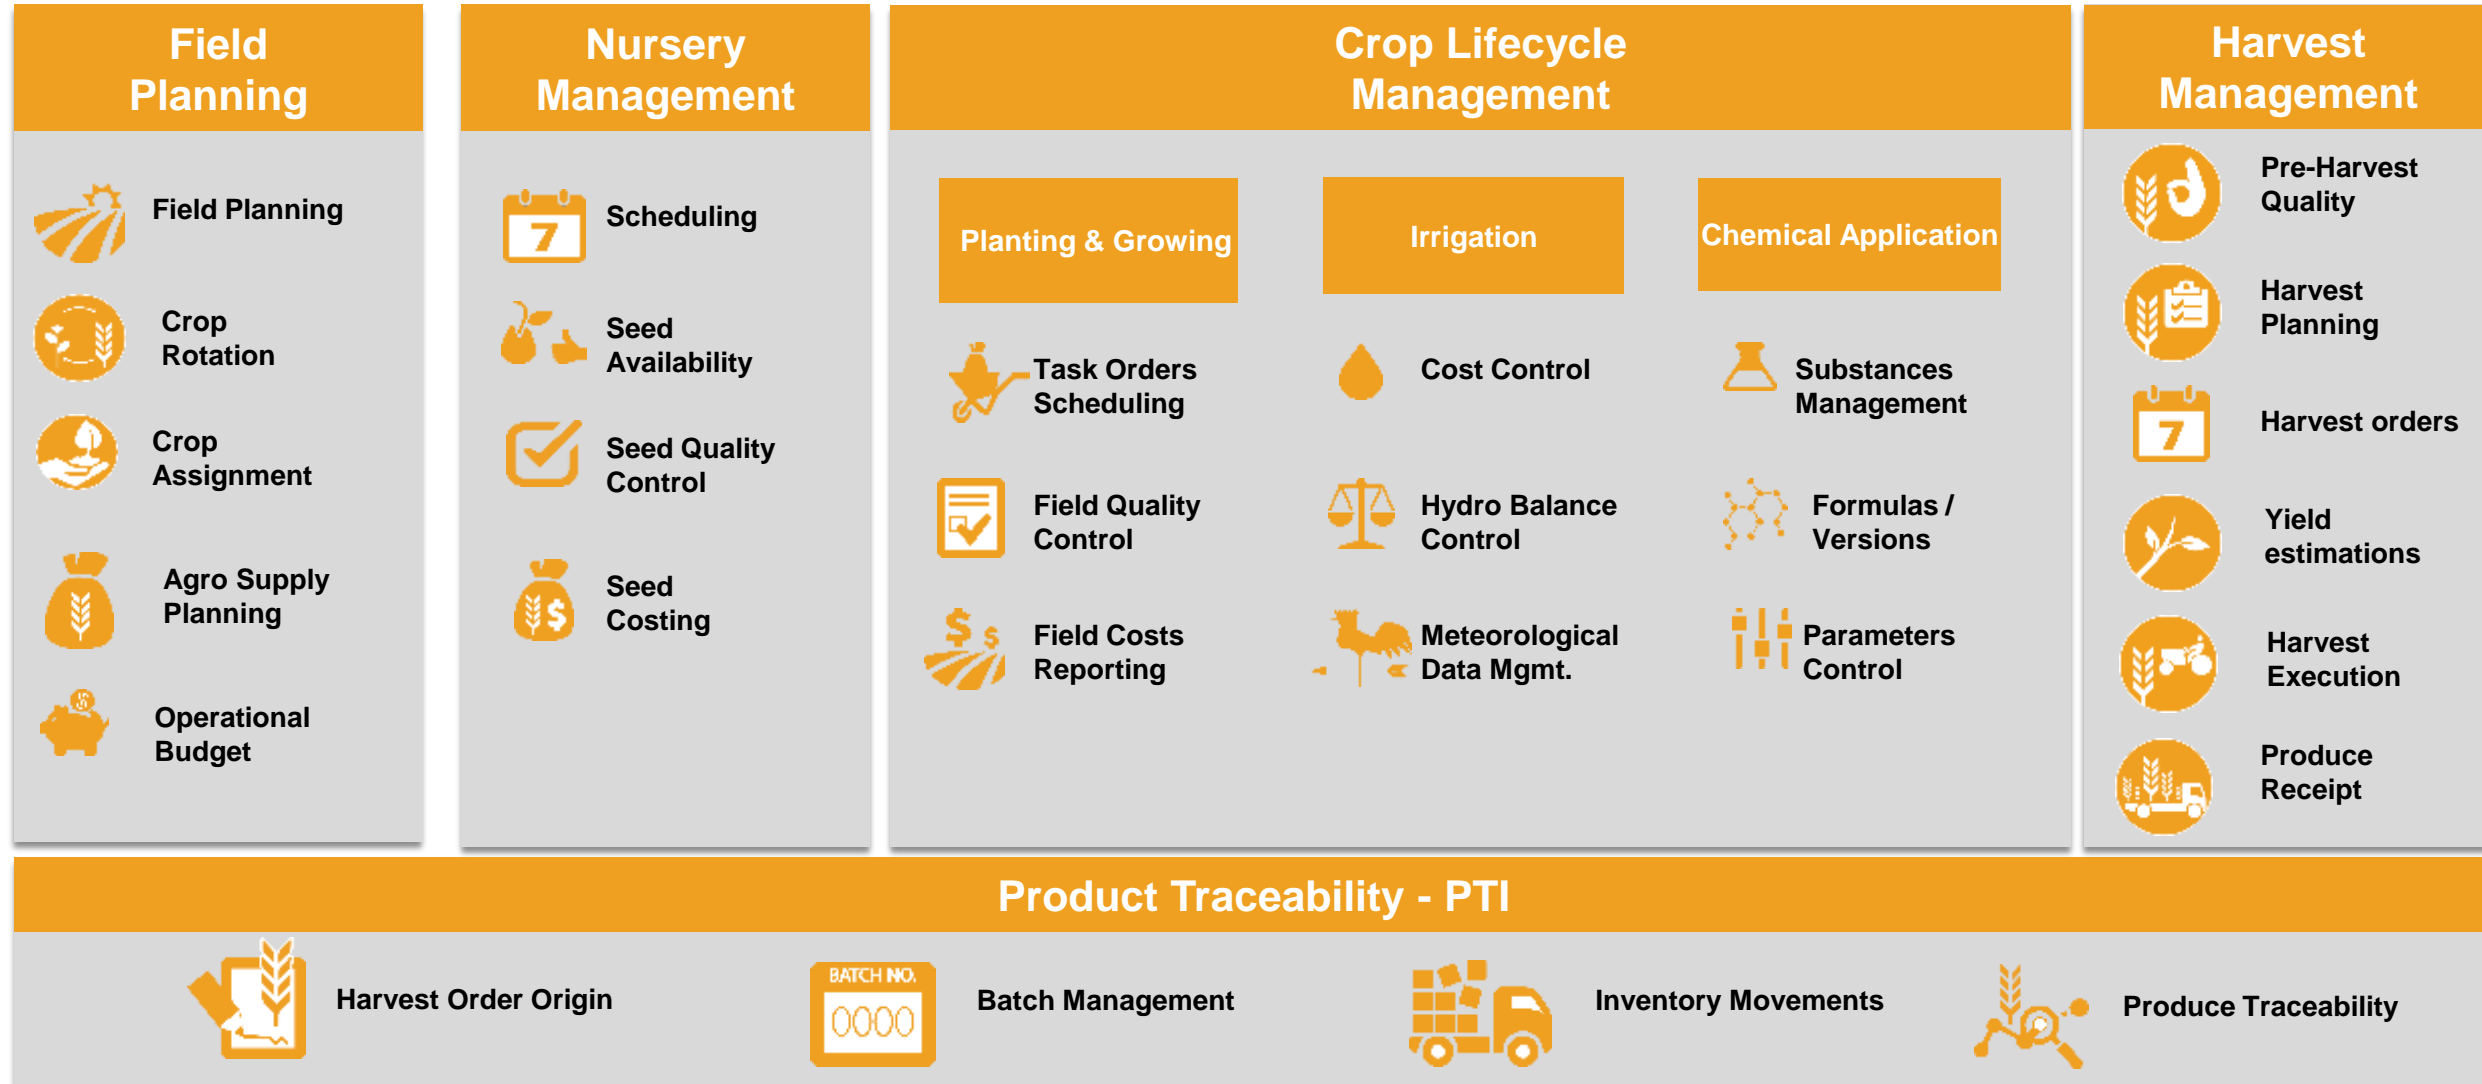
Field Planning

Field Planning

Crop Rotation

Crop Assignment

Agro Supply Planning

Operational Budget

Nursery Management

7

Scheduling

Seed Availability

Seed Quality Control

Seed Costing

Crop Lifecycle Management

Planting & Growing

Task Orders Scheduling

Field Quality Control

Field Costs Reporting

Irrigation

Cost Control

Hydro Balance Control

Meteorological Data Mgmt.

Chemical Application

Substances Management

Formulas / Versions

Parameters Control

Harvest Management

Pre-Harvest Quality

Harvest Planning

7

Harvest orders

Yield estimations

Harvest Execution

Produce Receipt

Product Traceability - PTI

Harvest Order Origin

BATCH NO.
0000

Batch Management

Inventory Movements

Produce Traceability